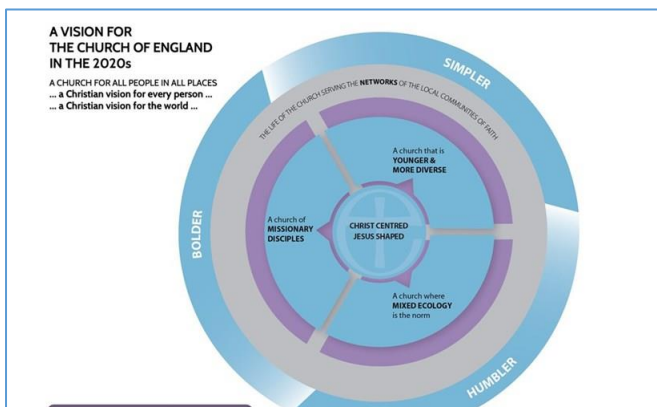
A VISION FOR
THE CHURCH OF ENGLAND
IN THE 2020s

A CHURCH FOR ALL PEOPLE IN ALL PLACES
... a Christian vision for every person ...
... a Christian vision for the world ...

SIMPLER

BOLDER

HUMBLER

THE LIFE OF THE CHURCH SERVING THE NETWORKS OF THE LOCAL COMMUNITIES OF FAITH

A church that is YOUNGER & MORE DIVERSE

A church of MISSIONARY DISCIPLES

CHRIST CENTRED JESUS SHAPED

A church where MIXED ECOLOGY is the norm